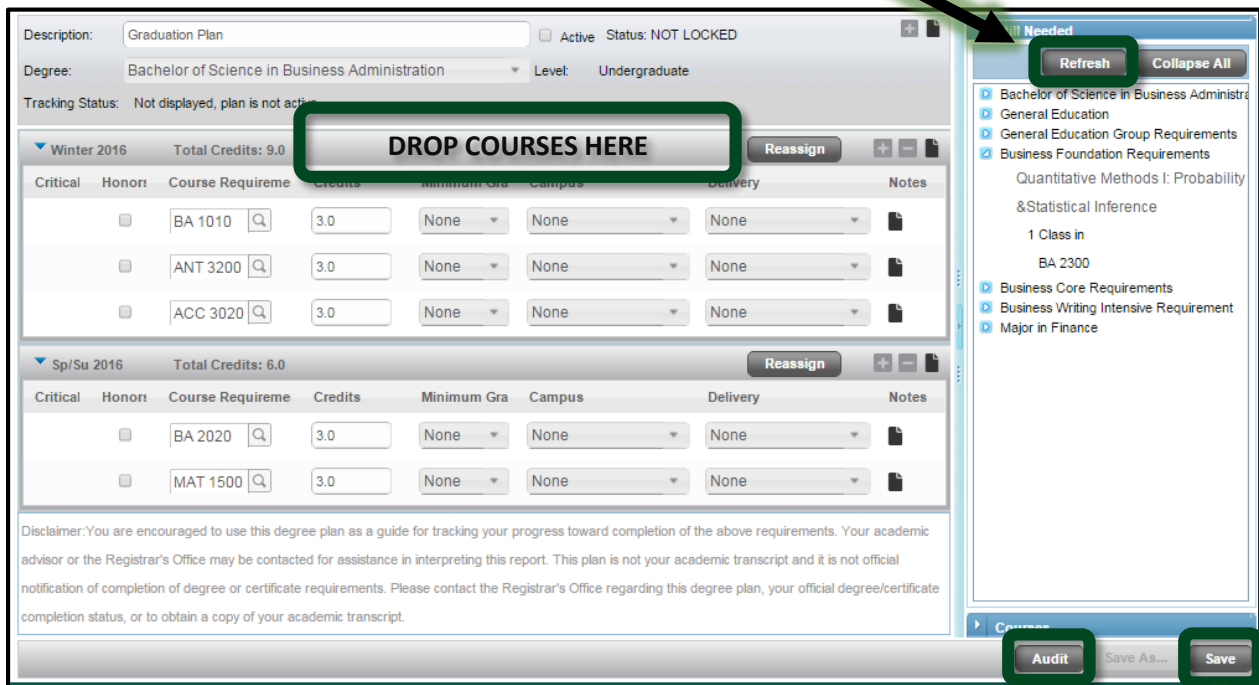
Description: Graduation Plan Active Status: NOT LOCKED

Degree: Bachelor of Science in Business Administration Level: Undergraduate

Tracking Status: Not displayed, plan is not active

Winter 2016 Total Credits: 9.0 DROP COURSES HERE Reassign

| Critical | Honors | Course Requireme | Credits | Minimum Gra | Campus | Delivery | Notes |
|---|---|---|---|---|---|---|---|
| | | BA 1010 | 3.0 | None | None | None | |
| | | ANT 3200 | 3.0 | None | None | None | |
| | | ACC 3020 | 3.0 | None | None | None | |

Sp/Su 2016 Total Credits: 6.0 Reassign

| Critical | Honors | Course Requireme | Credits | Minimum Gra | Campus | Delivery | Notes |
|---|---|---|---|---|---|---|---|
| | | BA 2020 | 3.0 | None | None | None | |
| | | MAT 1500 | 3.0 | None | None | None | |

Disclaimer:You are encouraged to use this degree plan as a guide for tracking your progress toward completion of the above requirements. Your academic advisor or the Registrar's Office may be contacted for assistance in interpreting this report. This plan is not your academic transcript and it is not official notification of completion of degree or certificate requirements. Please contact the Registrar's Office regarding this degree plan, your official degree/certificate completion status, or to obtain a copy of your academic transcript.

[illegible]ill Needed

Refresh Collapse All

Bachelor of Science in Business Administra
General Education
General Education Group Requirements
Business Foundation Requirements
Quantitative Methods I: Probability
&Statistical Inference
1 Class in
BA 2300
Business Core Requirements
Business Writing Intensive Requirement
Major in Finance

Courses

Audit Save As... Save